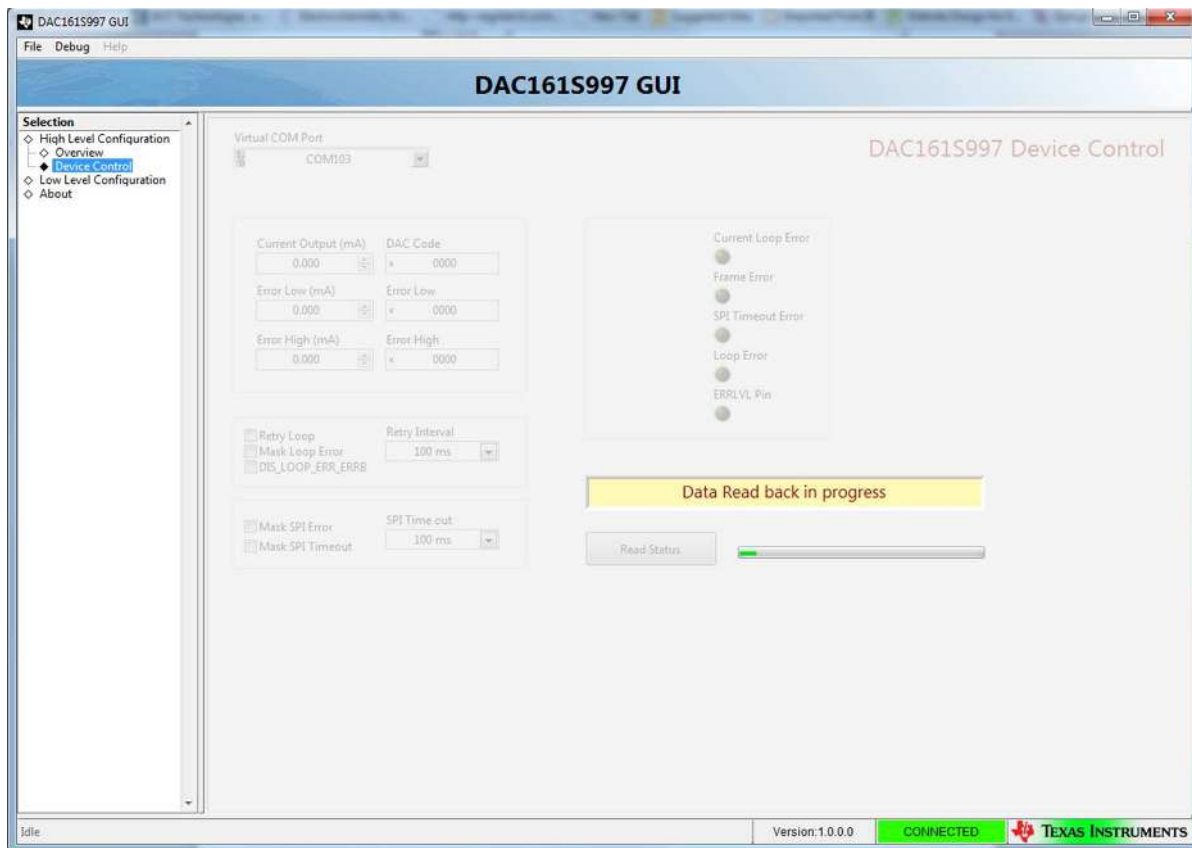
DAC161S997 GUI

File Debug Help

DAC161S997 GUI

Selection
◇ High Level Configuration
◇ Overview
◆ Device Control
◇ Low Level Configuration
◇ About

Virtual COM Port
COM103

DAC161S997 Device Control

Current Output (mA)
0.000
DAC Code
x 0000
Error Low (mA)
0.000
Error Low
x 0000
Error High (mA)
0.000
Error High
x 0000

Current Loop Error
Frame Error
SPI Timeout Error
Loop Error
ERRLVL Pin

Retry Loop
Mask Loop Error
DIS_LOOP_ERR_ERRB
Retry Interval
100 ms

Data Read back in progress

Mask SPI Error
Mask SPI Timeout
SPI Time out
100 ms

Read Status

Idle

Version:1.0.0.0

CONNECTED

TEXAS INSTRUMENTS